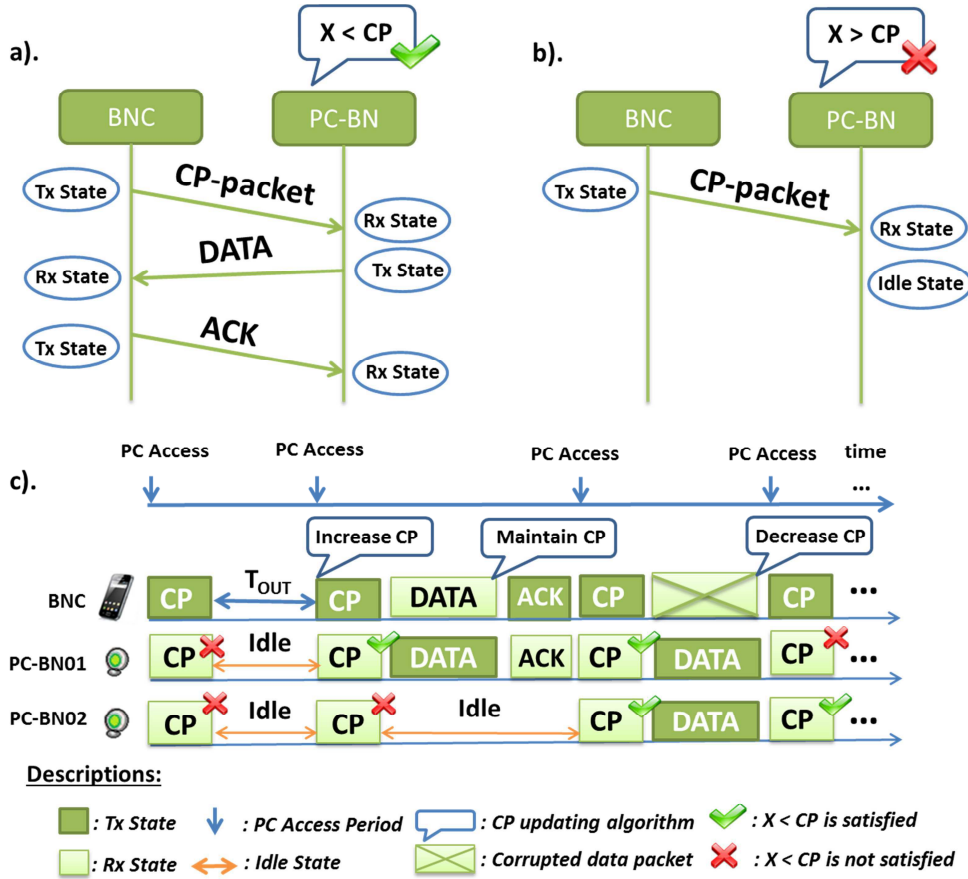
a).

X < CP

BNC

PC-BN

Tx State

CP-packet

Rx State

DATA

Rx State

Tx State

Tx State

ACK

Rx State

b).

X > CP

BNC

PC-BN

Tx State

CP-packet

Rx State

Idle State

c).

PC Access

PC Access

PC Access

PC Access

time

...

Increase CP

Maintain CP

Decrease CP

BNC

CP

$T_{OUT}$

CP

DATA

ACK

CP

CP

...

PC-BN01

CP

Idle

CP

DATA

ACK

CP

DATA

CP

...

PC-BN02

CP

Idle

CP

Idle

CP

DATA

CP

...

Descriptions:

: Tx State

: PC Access Period

: CP updating algorithm

: X < CP is satisfied

: Rx State

: Idle State

: Corrupted data packet

: X < CP is not satisfied